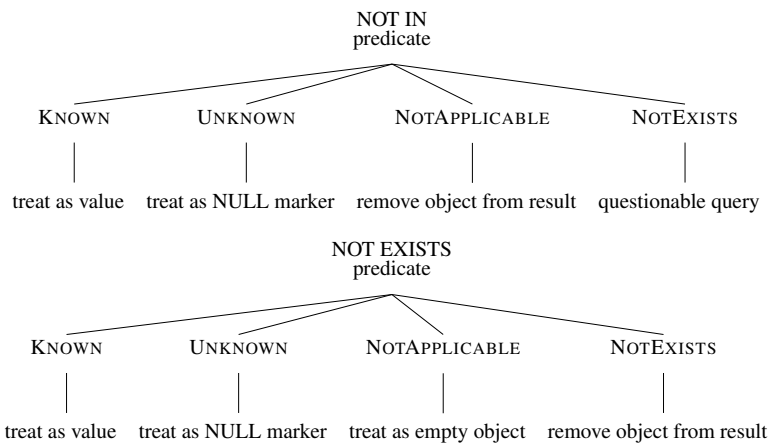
NOT IN
predicate

KNOWN
treat as value

UNKNOWN
treat as NULL marker

NOTAPPLICABLE
remove object from result

NOTEXISTS
questionable query

NOT EXISTS
predicate

KNOWN
treat as value

UNKNOWN
treat as NULL marker

NOTAPPLICABLE
treat as empty object

NOTEXISTS
remove object from result